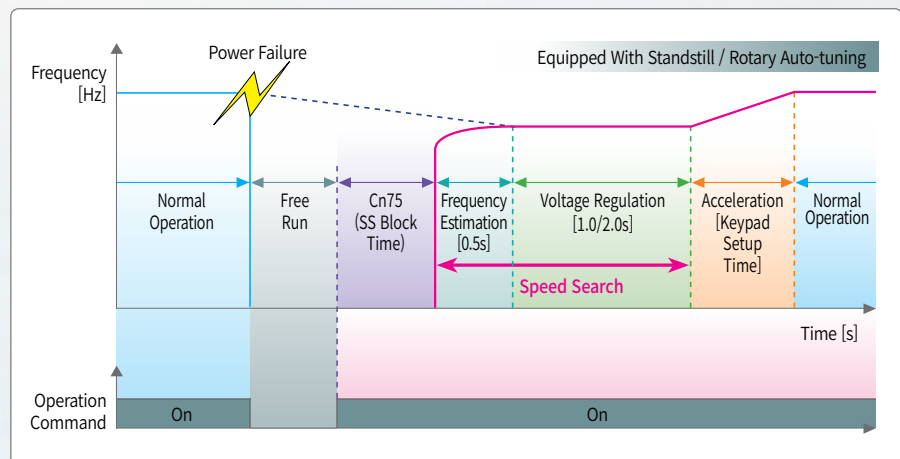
Power Failure

Equipped With Standstill / Rotary Auto-tuning

Frequency [Hz]

Normal Operation

Free Run

Cn75 (SS Block Time)

Frequency Estimation [0.5s]

Voltage Regulation [1.0/2.0s]

Acceleration [Keypad Setup Time]

Normal Operation

Speed Search

Time [s]

Operation Command

On

On